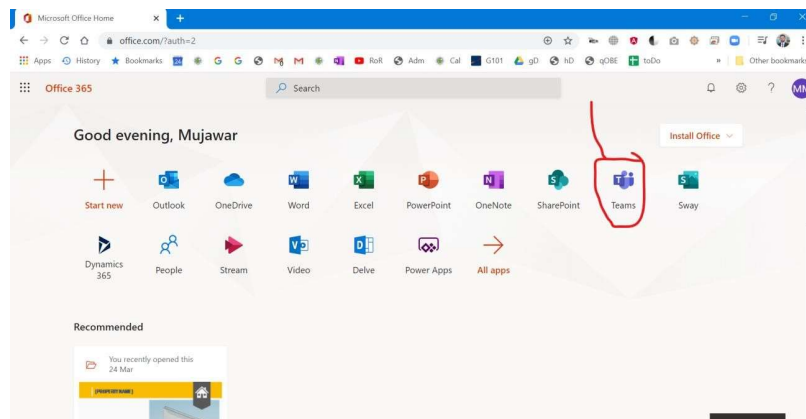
Microsoft Office Home
office.com/?auth=2
Apps History Bookmarks G G M M RoR Adm Cal G101 gD hD qOBE toDo » Other bookmarks
Office 365
Search
MM
Good evening, Mujawar
Install Office
Start new
Outlook
OneDrive
Word
Excel
PowerPoint
OneNote
SharePoint
Teams
Sway
Dynamics 365
People
Stream
Video
Delve
Power Apps
All apps
Recommended
You recently opened this
24 Mar
[PROPERTY NAME]